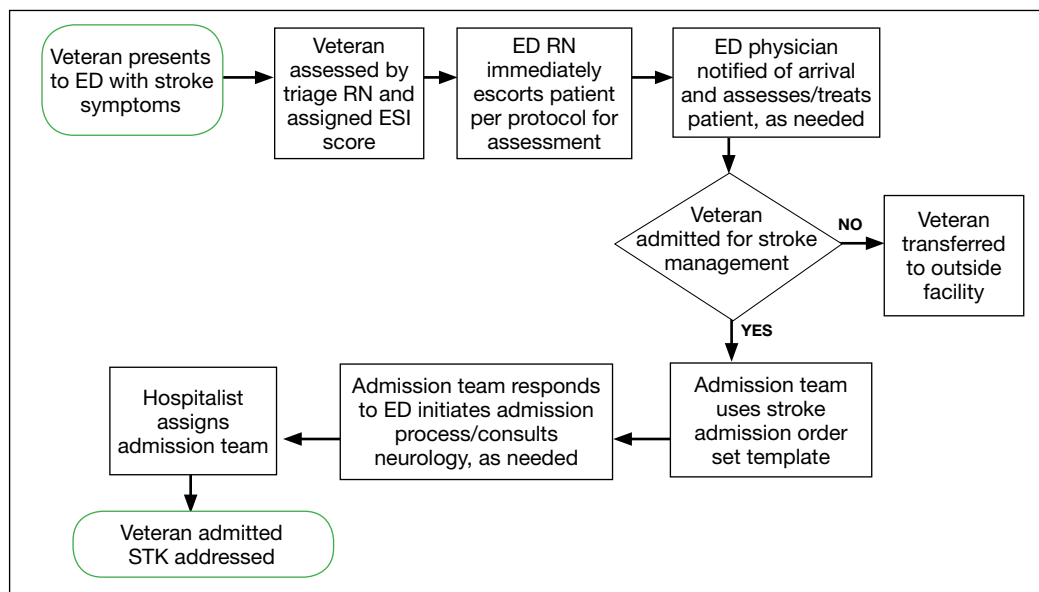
Veteran presents to ED with stroke symptoms

Veteran assessed by triage RN and assigned ESI score

ED RN immediately escorts patient per protocol for assessment

ED physician notified of arrival and assesses/treats patient, as needed

Veteran admitted for stroke management

NO

Veteran transferred to outside facility

YES

Admission team uses stroke admission order set template

Admission team responds to ED initiates admission process/consults neurology, as needed

Hospitalist assigns admission team

Veteran admitted STK addressed